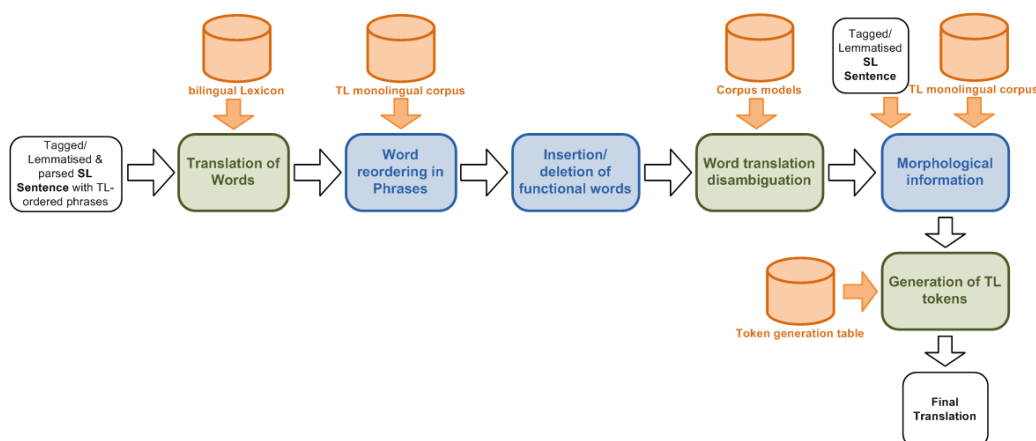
bilingual Lexicon

TL monolingual corpus

Corpus models

Tagged/ Lemmatised SL Sentence

TL monolingual corpus

Tagged/ Lemmatised & parsed SL Sentence with TL-ordered phrases

Translation of Words

Word reordering in Phrases

Insertion/ deletion of functional words

Word translation disambiguation

Morphological information

Generation of TL tokens

Token generation table

Final Translation